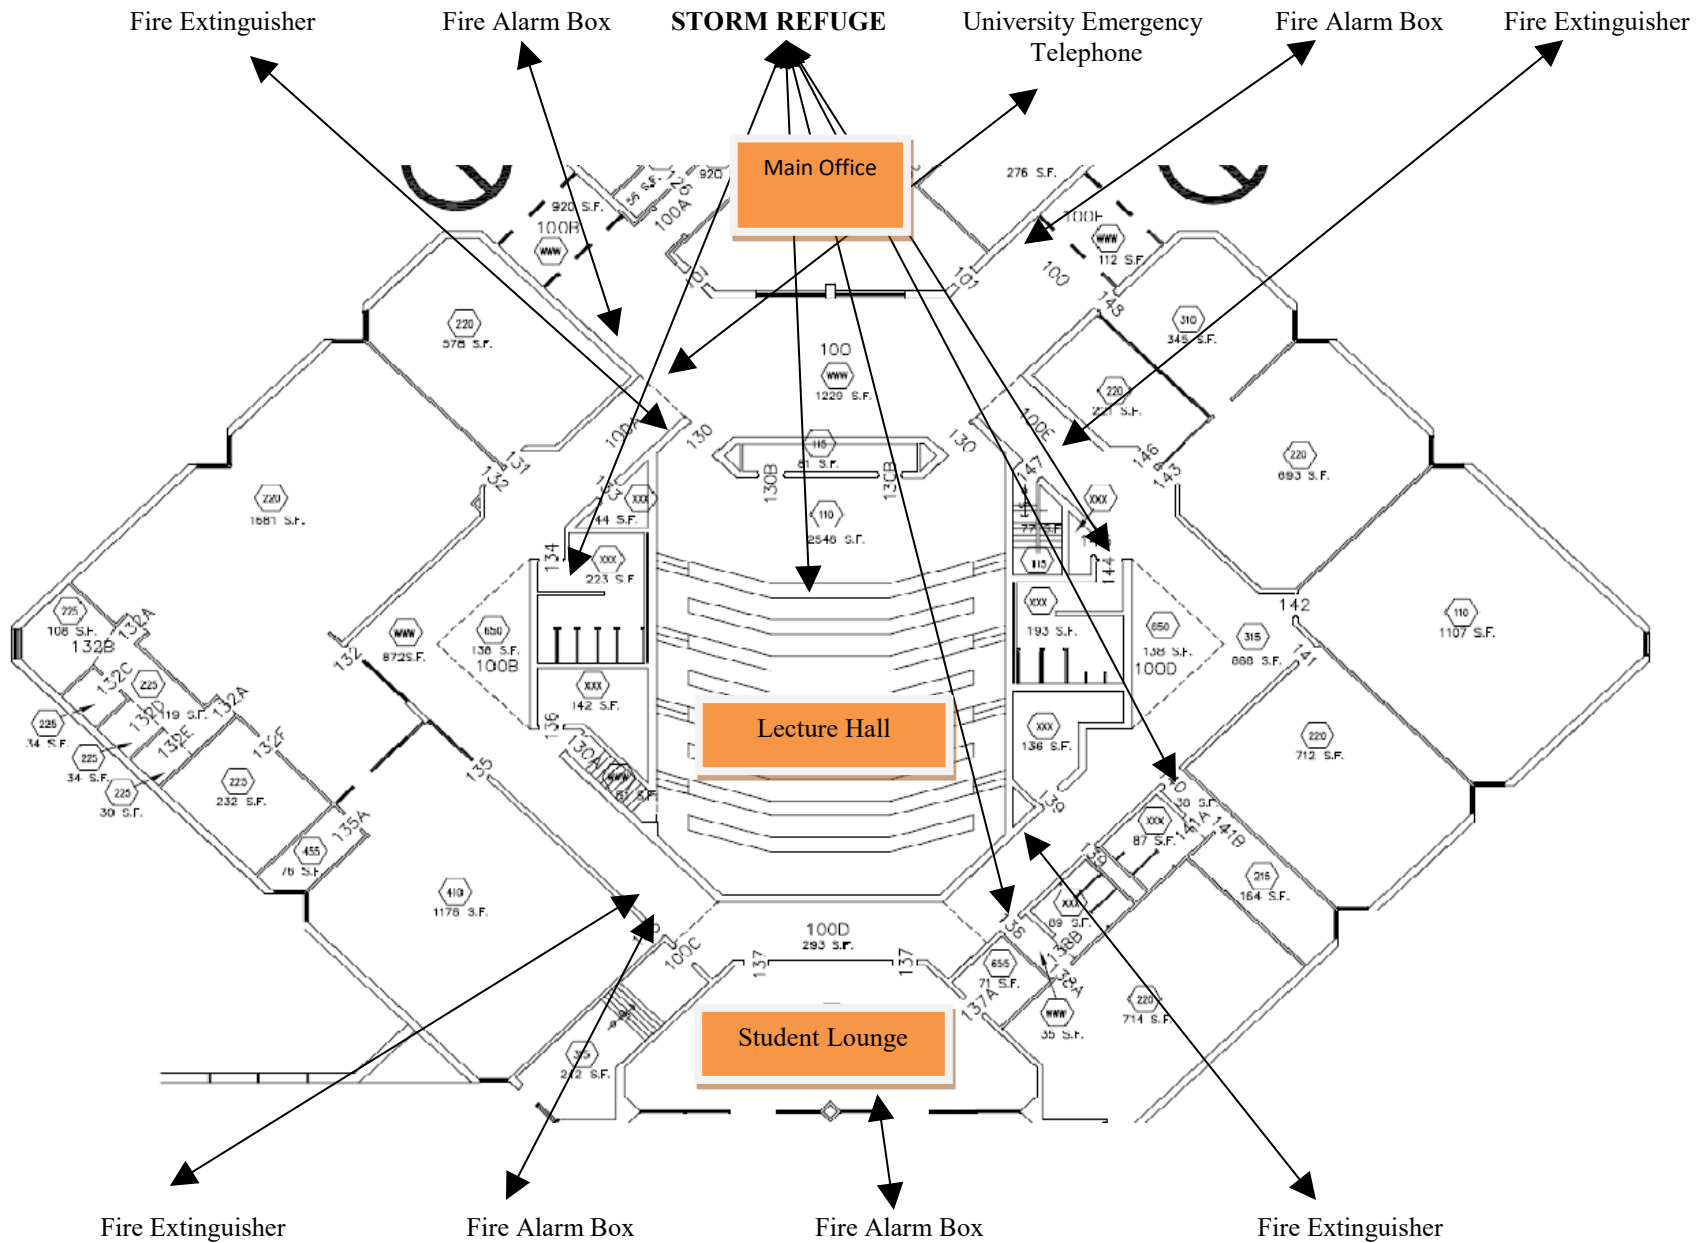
Fire Extinguisher
Fire Alarm Box
STORM REFUGE
University Emergency Telephone
Fire Alarm Box
Fire Extinguisher

Main Office

920 S.F.
100B
WWW
56 S.F.
100A
920
101
276 S.F.
100F
WWW
112 S.F.
101
100
143
220
578 S.F.
100
WWW
1220 S.F.
310
345 S.F.
220
201 S.F.
100A
130
130
100E
115
81 S.F.
130B
130B
146
143
220
1681 S.F.
131
132
133
XXX
44 S.F.
110
2546 S.F.
220
693 S.F.
147
77 S.F.
144
XXX
115
134
XXX
223 S.F.
XXX
193 S.F.
650
138 S.F.
100D
315
868 S.F.
142
110
1107 S.F.
225
108 S.F.
132B
132A
132
WWW
872 S.F.
650
138 S.F.
100B
141
132C
225
132D
119 S.F.
132A
225
34 S.F.
225
34 S.F.
132E
132F
136
XXX
142 S.F.
XXX
136 S.F.
220
712 S.F.
225
30 S.F.
223
232 S.F.
130A
WWW
87 S.F.

Lecture Hall

140
30 S.F.
141A
141B
XXX
87 S.F.
139
135
135A
455
76 S.F.
410
1176 S.F.
138
215
164 S.F.
XXX
89 S.F.
100D
293 S.F.
100C
137
137
135
138B
655
71 S.F.
137A
138A
WWW
35 S.F.
220
714 S.F.
315
212 S.F.

Student Lounge

Fire Extinguisher
Fire Alarm Box
Fire Alarm Box
Fire Extinguisher